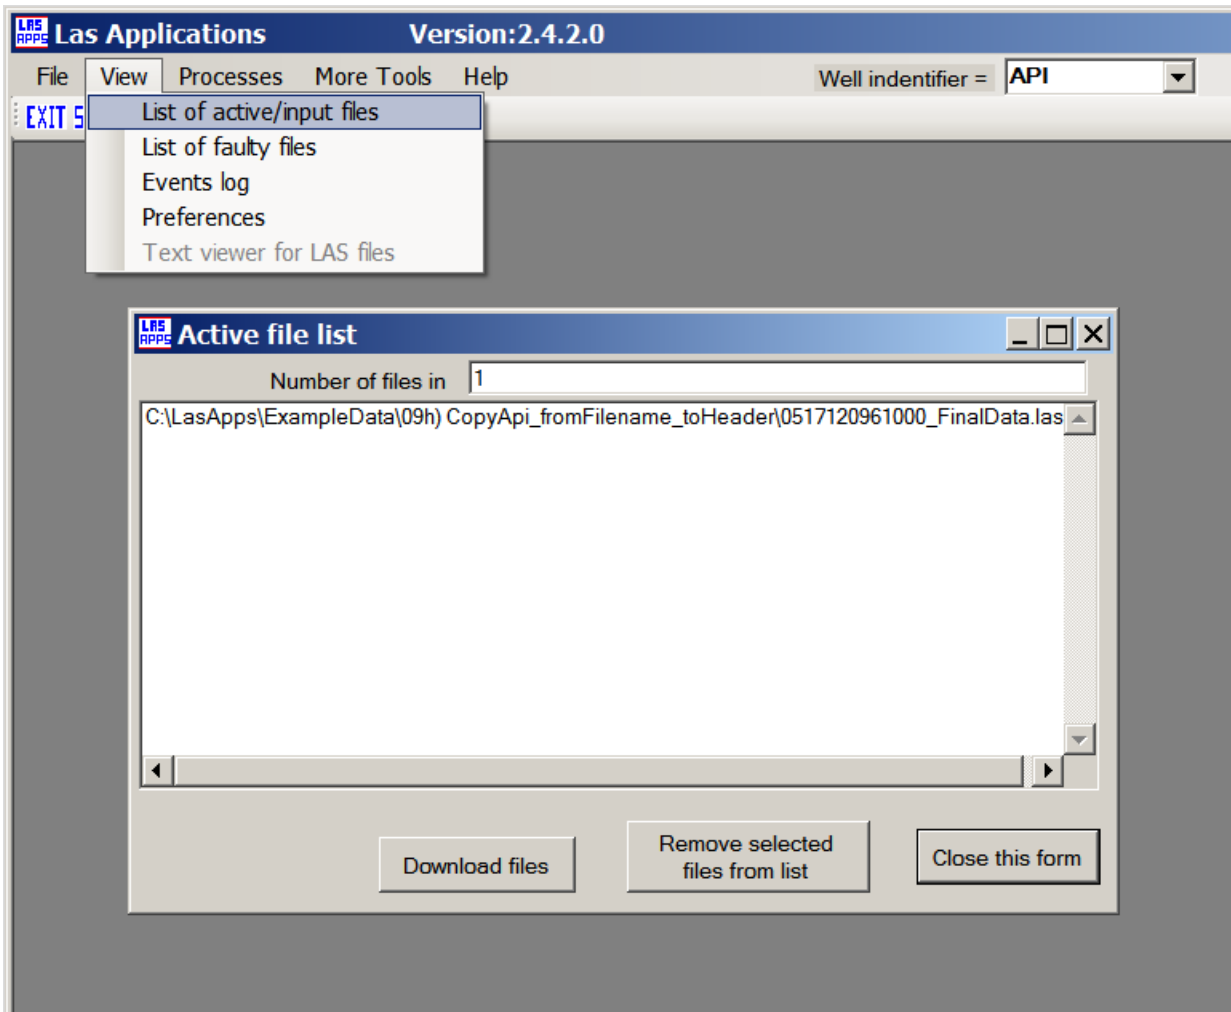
LAS APPS Las Applications Version:2.4.2.0

File View Processes More Tools Help

Well indentifier = API

EXIT S

List of active/input files
List of faulty files
Events log
Preferences
Text viewer for LAS files

LAS APPS Active file list

Number of files in 1

C:\LasApps\ExampleData\09h) CopyApi_fromFilename_toHeader\0517120961000_FinalData.las

Download files

Remove selected files from list

Close this form